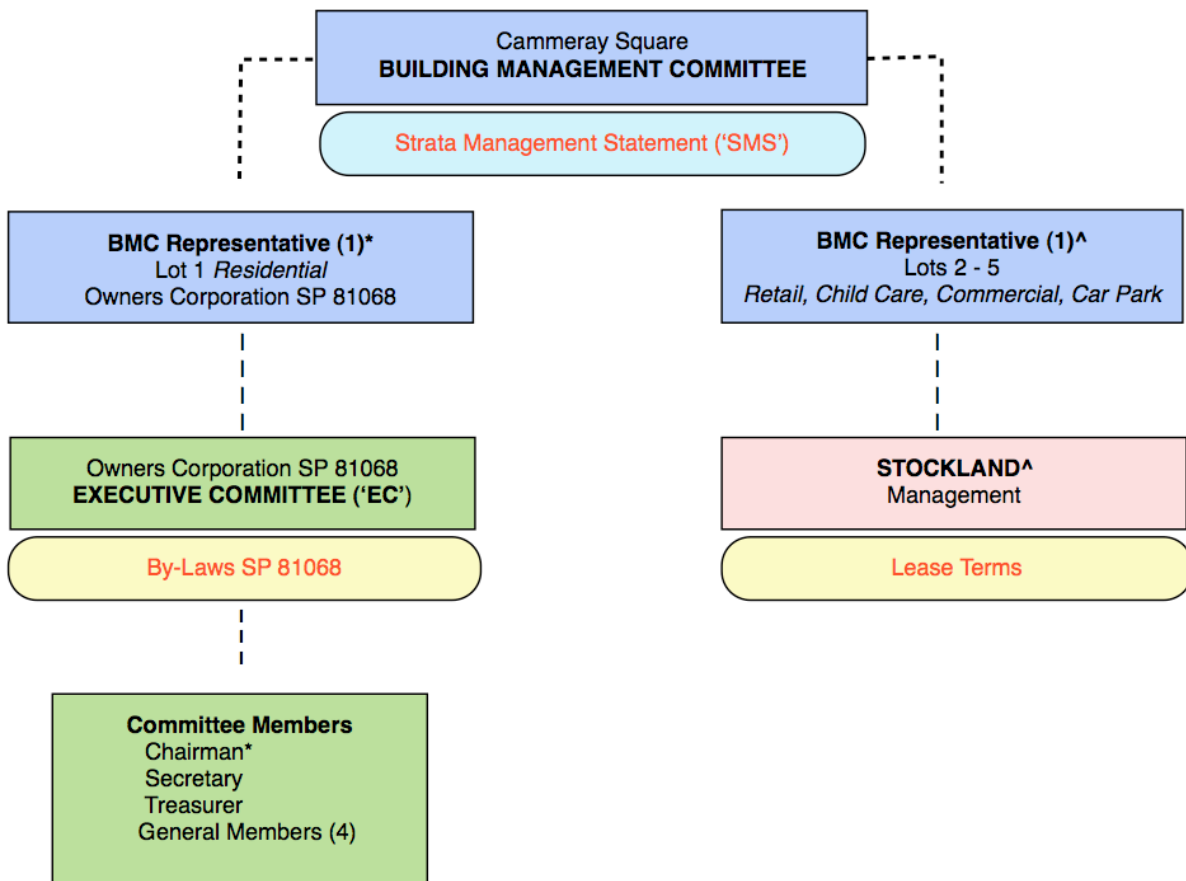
Cammeray Square
**BUILDING MANAGEMENT COMMITTEE**

Strata Management Statement ('SMS')

**BMC Representative (1)***
Lot 1 *Residential*
Owners Corporation SP 81068

**BMC Representative (1)^**
Lots 2 - 5
*Retail, Child Care, Commercial, Car Park*

Owners Corporation SP 81068
**EXECUTIVE COMMITTEE ('EC')**

By-Laws SP 81068

**STOCKLAND^**
Management

Lease Terms

**Committee Members**
Chairman*
Secretary
Treasurer
General Members (4)